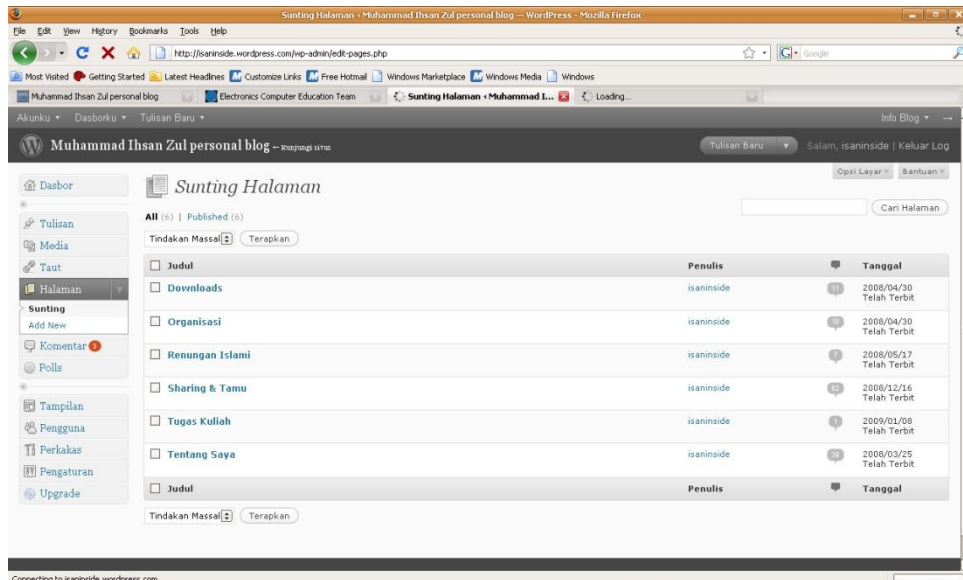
Sunting Halaman ‹ Muhammad Ihsan Zul personal blog — WordPress - Mozilla Firefox

File Edit View History Bookmarks Tools Help

http://isaninside.wordpress.com/wp-admin/edit-pages.php

Google

Most Visited Getting Started Latest Headlines Customize Links Free Hotmail Windows Marketplace Windows Media Windows

Muhammad Ihsan Zul personal blog | Electronics Computer Education Team | Sunting Halaman ‹ Muhammad I... | Loading...

Akunku ▾ Dasborku ▾ Tulisan Baru ▾

Info Blog ▾

Muhammad Ihsan Zul personal blog — Kunjungi situs

Tulisan Baru

Salam, isaninside | Keluar Log

Opsi Layar ▾ Bantuan ▾

Dasbor

Tulisan

Media

Taut

Halaman

Sunting

Add New

Komentar 8

Polls

Tampilan

Pengguna

Perkakas

Pengaturan

Upgrade

Sunting Halaman

All (6) | Published (6)

Cari Halaman

Tindakan Massal Terapkan

| Judul | Penulis | | Tanggal |
|---|---|---|---|
| Downloads | isaninside | 11 | 2008/04/30 Telah Terbit |
| Organisasi | isaninside | 10 | 2008/04/30 Telah Terbit |
| Renungan Islami | isaninside | 7 | 2008/05/17 Telah Terbit |
| Sharing & Tamu | isaninside | 62 | 2008/12/16 Telah Terbit |
| Tugas Kuliah | isaninside | 0 | 2009/01/08 Telah Terbit |
| Tentang Saya | isaninside | 30 | 2008/03/25 Telah Terbit |
| Judul | Penulis | | Tanggal |

Tindakan Massal Terapkan

Connecting to isaninside.wordpress.com...